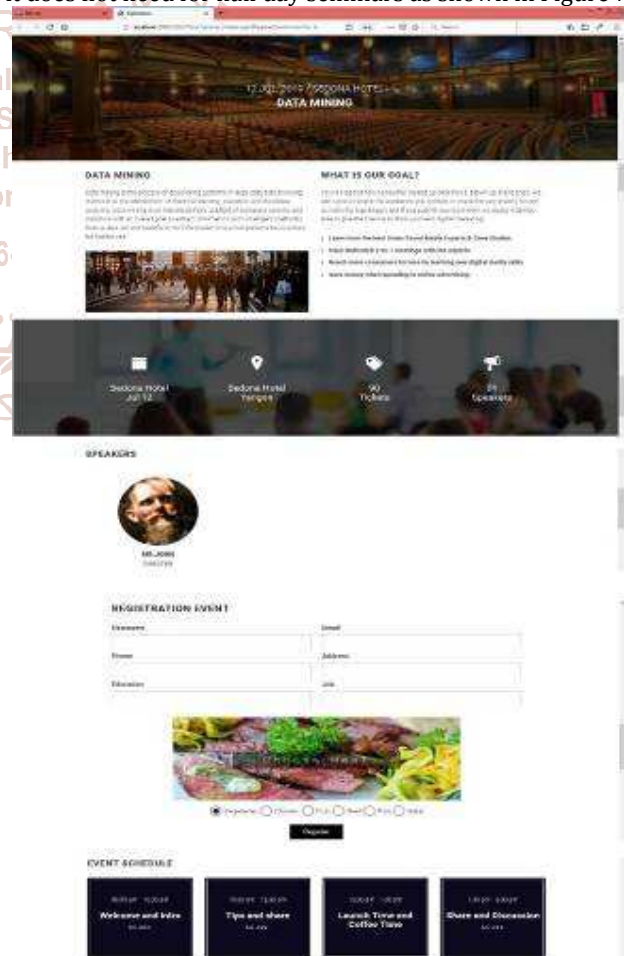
it does not need for half day seminare as shown in Figure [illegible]

12.02.2019 / SEDONA HOTEL
DATA MINING

DATA MINING

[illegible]

WHAT IS OUR GOAL?

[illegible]

- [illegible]
- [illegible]
- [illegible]
- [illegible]

Sedona Hotel
Jul 12

Sedona Hotel
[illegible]

90
Tickets

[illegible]
Speakers

SPEAKERS

MR. JOHN
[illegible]

REGISTRATION EVENT

Username
Email
Phone
Address
Education
Job

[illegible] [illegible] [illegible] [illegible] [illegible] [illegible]

Register

EVENT SCHEDULE

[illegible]
Welcome and Intro
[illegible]

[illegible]
Tips and share
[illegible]

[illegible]
Launch Time and Coffee Time

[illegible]
Share and Discussion
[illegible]